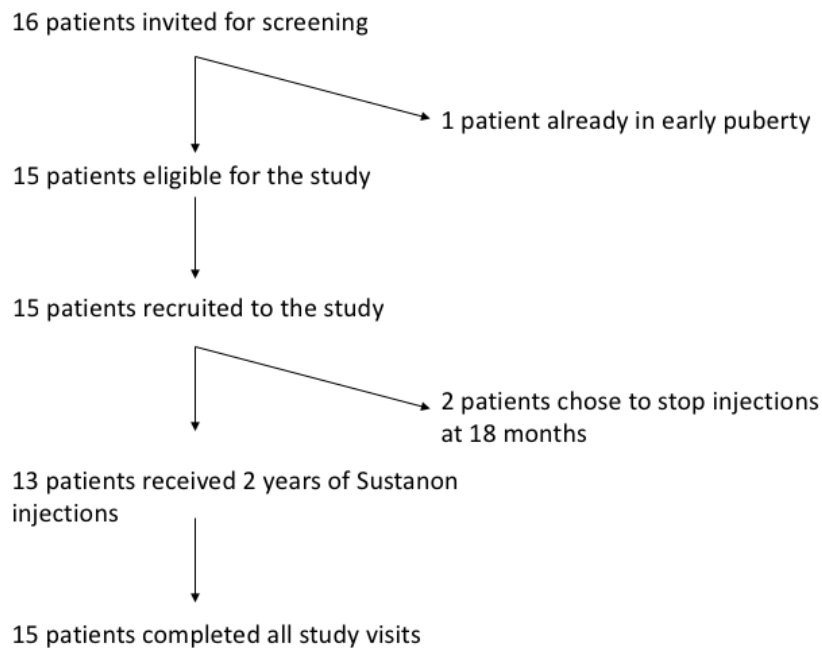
16 patients invited for screening

1 patient already in early puberty

15 patients eligible for the study

15 patients recruited to the study

2 patients chose to stop injections at 18 months

13 patients received 2 years of Sustanon injections

15 patients completed all study visits